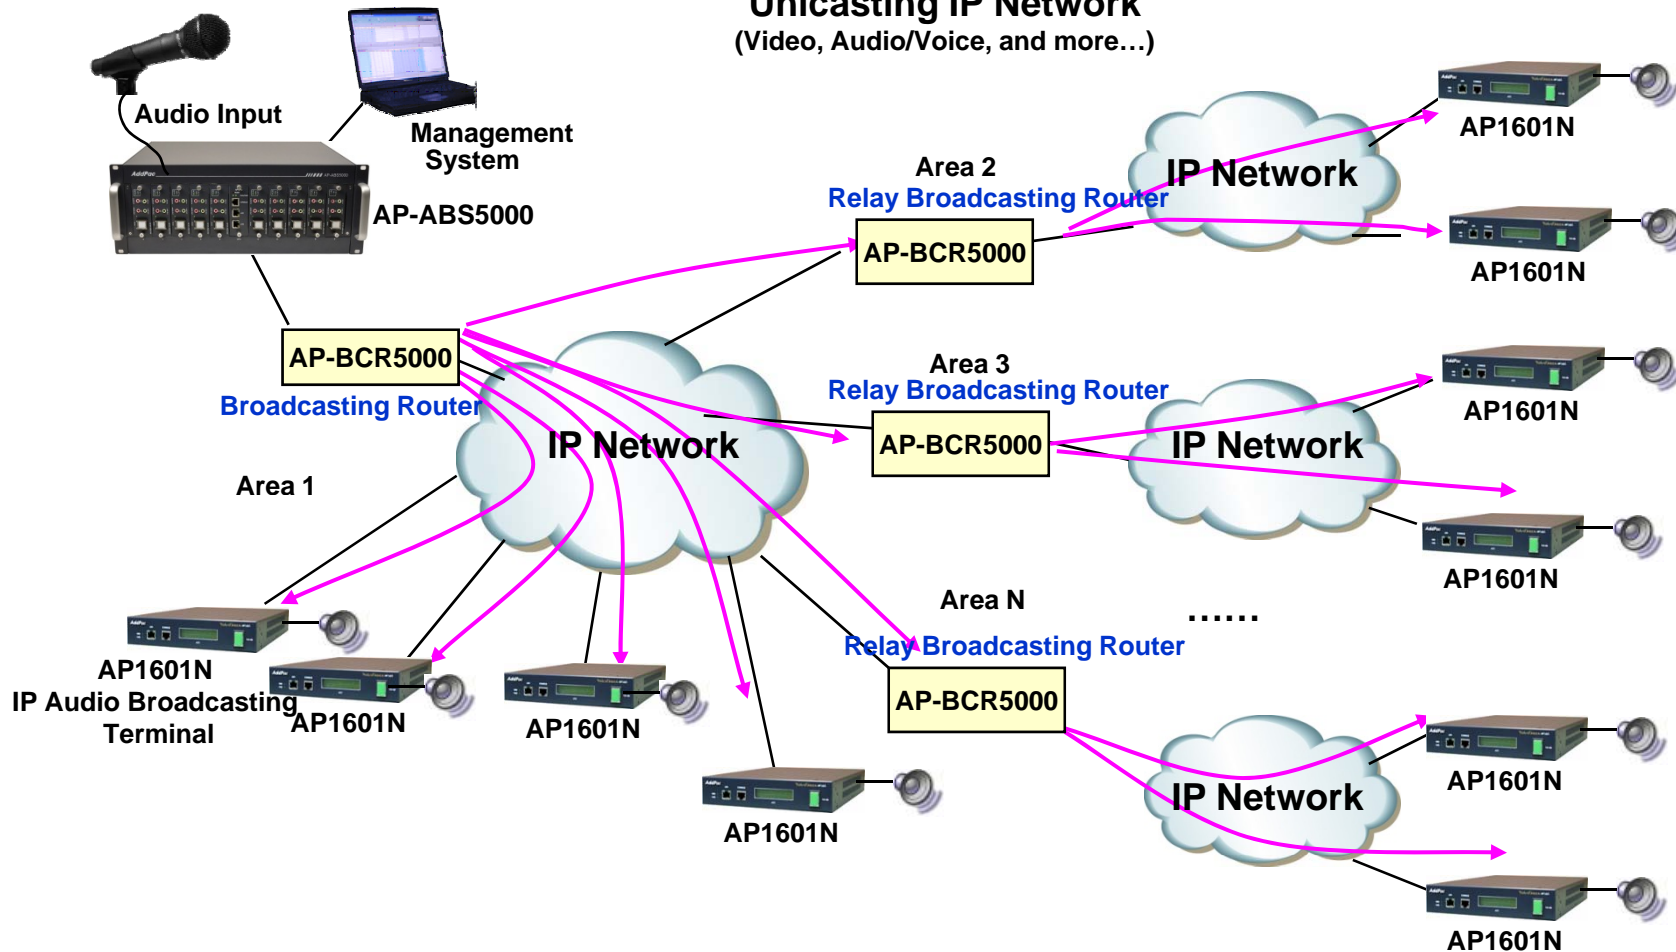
Unicasting IP Network
(Video, Audio/Voice, and more…)

Audio Input

Management System

AP-ABS5000

AP-BCR5000
Broadcasting Router

Area 1

IP Network

AP1601N
IP Audio Broadcasting Terminal

AP1601N

AP1601N

AP1601N

Area 2
Relay Broadcasting Router
AP-BCR5000

IP Network

AP1601N

AP1601N

Area 3
Relay Broadcasting Router
AP-BCR5000

IP Network

AP1601N

AP1601N

Area N
Relay Broadcasting Router
AP-BCR5000

……

IP Network

AP1601N

AP1601N